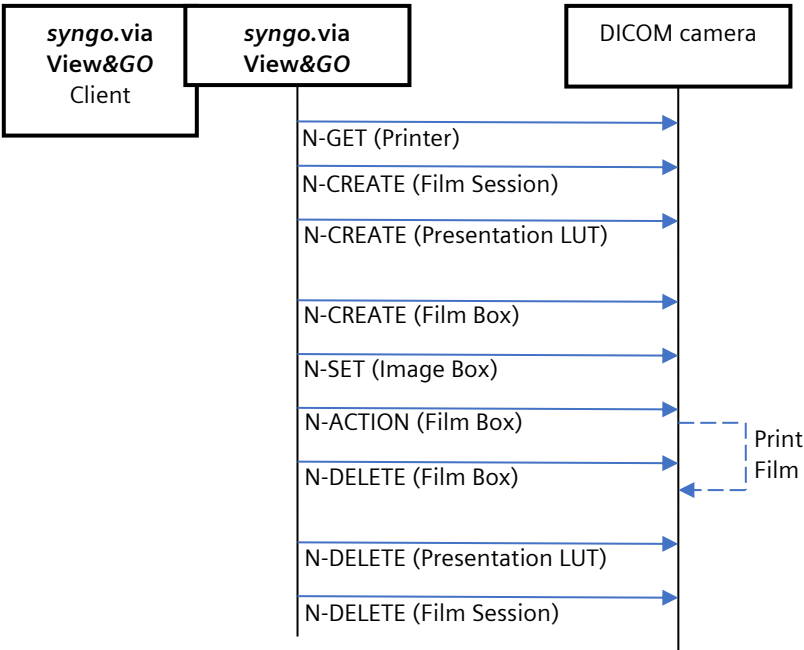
*syngo*.via View&*GO* Client

*syngo*.via View&*GO*

DICOM camera

N-GET (Printer)

N-CREATE (Film Session)

N-CREATE (Presentation LUT)

N-CREATE (Film Box)

N-SET (Image Box)

N-ACTION (Film Box)

Print Film

N-DELETE (Film Box)

N-DELETE (Presentation LUT)

N-DELETE (Film Session)